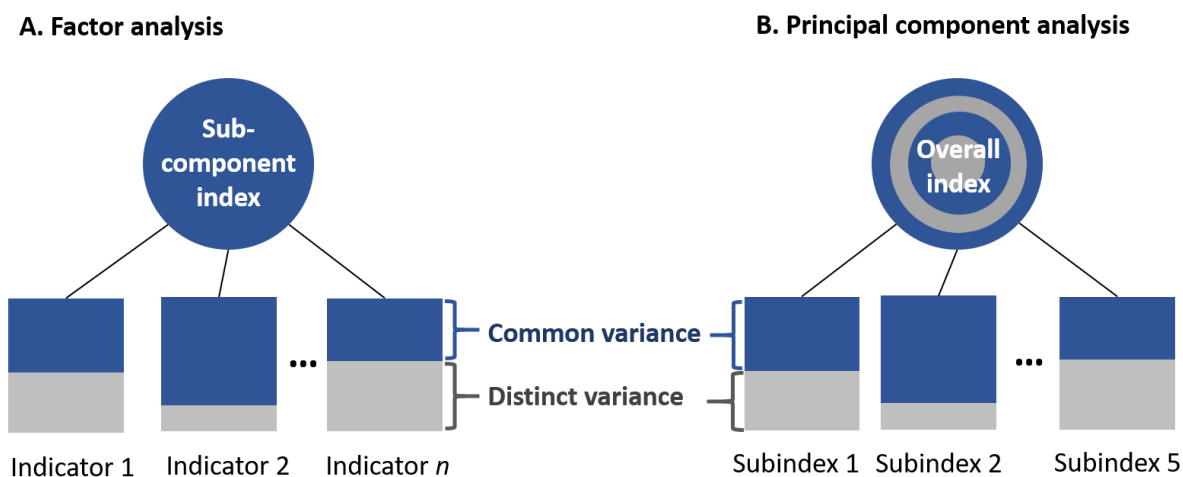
A. Factor analysis

B. Principal component analysis

Sub-component index

Overall index

Indicator 1

Indicator 2

...

Indicator $n$

Common variance

Distinct variance

Subindex 1

Subindex 2

...

Subindex 5